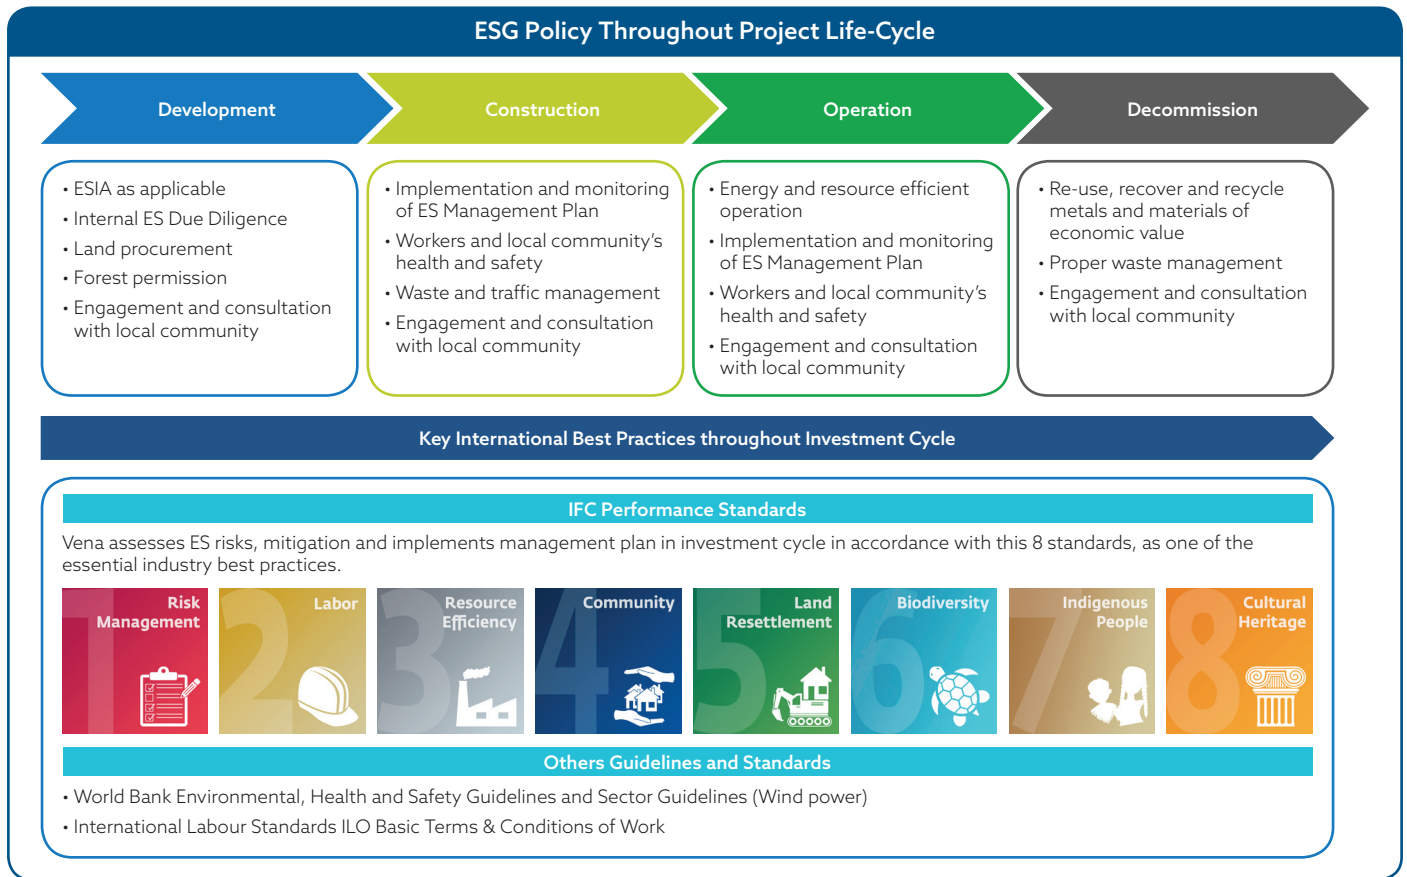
ESG Policy Throughout Project Life-Cycle

Development

Construction

Operation

Decommission

• ESIA as applicable
• Internal ES Due Diligence
• Land procurement
• Forest permission
• Engagement and consultation with local community

• Implementation and monitoring of ES Management Plan
• Workers and local community's health and safety
• Waste and traffic management
• Engagement and consultation with local community

• Energy and resource efficient operation
• Implementation and monitoring of ES Management Plan
• Workers and local community's health and safety
• Engagement and consultation with local community

• Re-use, recover and recycle metals and materials of economic value
• Proper waste management
• Engagement and consultation with local community

Key International Best Practices throughout Investment Cycle

IFC Performance Standards

Vena assesses ES risks, mitigation and implements management plan in investment cycle in accordance with this 8 standards, as one of the essential industry best practices.

1 Risk Management

2 Labor

3 Resource Efficiency

4 Community

5 Land Resettlement

6 Biodiversity

7 Indigenous People

8 Cultural Heritage

Others Guidelines and Standards

• World Bank Environmental, Health and Safety Guidelines and Sector Guidelines (Wind power)
• International Labour Standards ILO Basic Terms & Conditions of Work